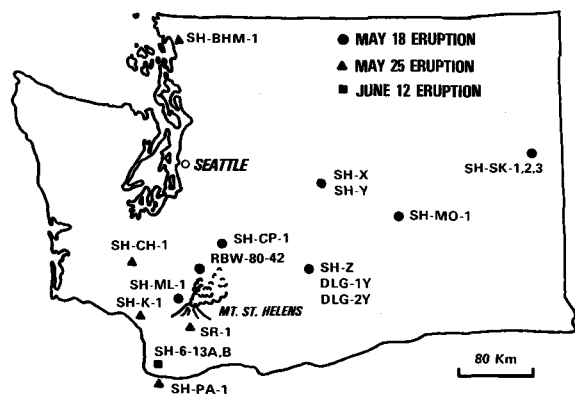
SH-BHM-1

MAY 18 ERUPTION
MAY 25 ERUPTION
JUNE 12 ERUPTION

SEATTLE

SH-X
SH-Y

SH-SK-1,2,3

SH-MO-1

SH-CH-1

SH-CP-1
RBW-80-42

SH-Z
DLG-1Y
DLG-2Y

SH-ML-1
SH-K-1

MT. ST. HELENS

SR-1

SH-6-13A,B

SH-PA-1

80 Km